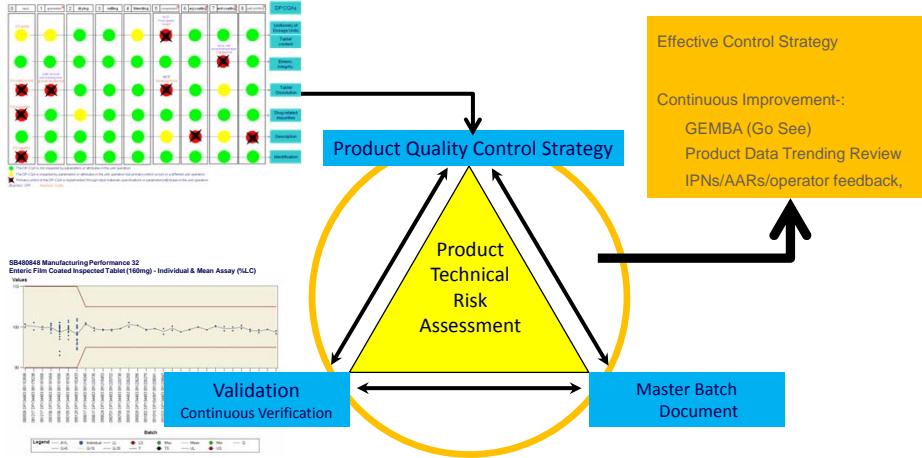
DPCQAs

Uniformity of Dosage Units

Tablet content

Enteric integrity

Tablet Dissolution

Drug related impurities

Description

Identification

1 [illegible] 2 granulation 3 drying 4 milling 5 blending 6 compression 7 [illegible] 8 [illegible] 9 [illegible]

Effective Control Strategy

Continuous Improvement-:

GEMBA (Go See)

Product Data Trending Review

IPNs/AARs/operator feedback,

Product Quality Control Strategy

Product Technical Risk Assessment

SB480848 Manufacturing Performance 32
Enteric Film Coated Inspected Tablet (160mg) - Individual & Mean Assay (%LC)

Values

Batch

Legend

Validation
Continuous Verification

Master Batch Document